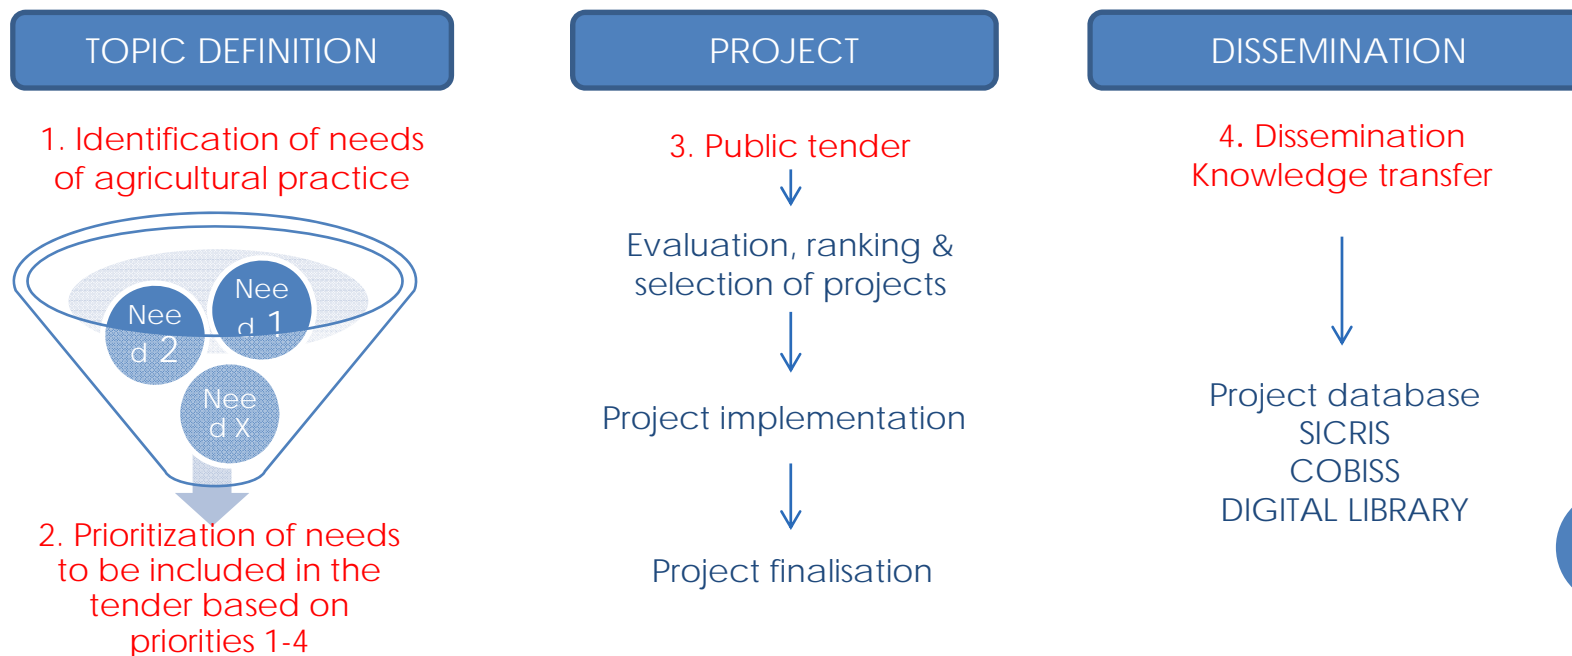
TOPIC DEFINITION

1. Identification of needs of agricultural practice

Nee d 1

Nee d 2

Nee d X

2. Prioritization of needs to be included in the tender based on priorities 1-4

PROJECT

3. Public tender

Evaluation, ranking & selection of projects

Project implementation

Project finalisation

DISSEMINATION

4. Dissemination Knowledge transfer

Project database
SICRIS
COBISS
DIGITAL LIBRARY